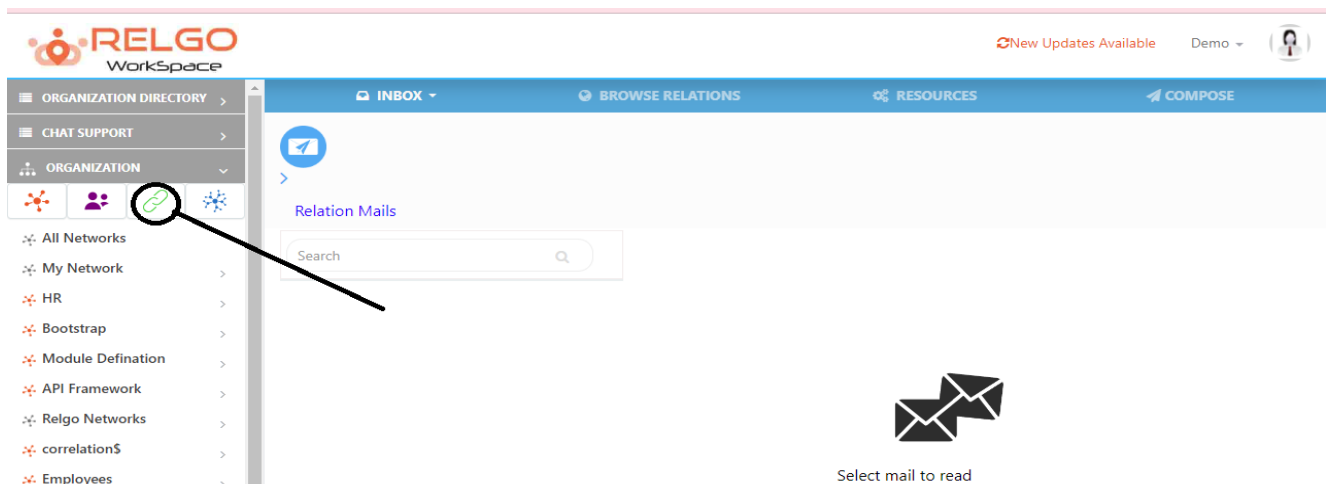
RELGO
WorkSpace

New Updates Available
Demo

ORGANIZATION DIRECTORY
CHAT SUPPORT
ORGANIZATION

All Networks
My Network
HR
Bootstrap
Module Defination
API Framework
Relgo Networks
correlation$
Employees

INBOX
BROWSE RELATIONS
RESOURCES
COMPOSE

Relation Mails

Search

Select mail to read